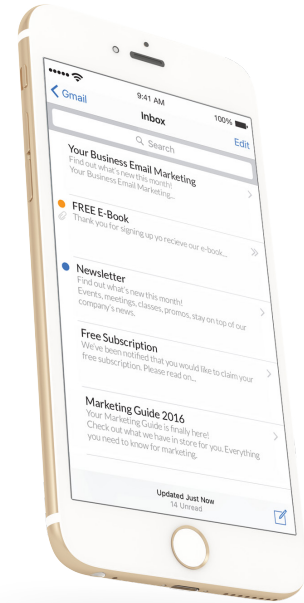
Gmail
9:41 AM
100%
Inbox
Edit
Search

Your Business Email Marketing
Find out what's new this month!
Your Business Email Marketing...

FREE E-Book
Thank you for signing up yo recieve our e-book...

Newsletter
Find out what's new this month!
Events, meetings, classes, promos, stay on top of our company's news.

Free Subscription
We've been notified that you would like to claim your free subscription. Please read on...

Marketing Guide 2016
Your Marketing Guide is finally here!
Check out what we have in store for you. Everything you need to know for marketing.

Updated Just Now
14 Unread